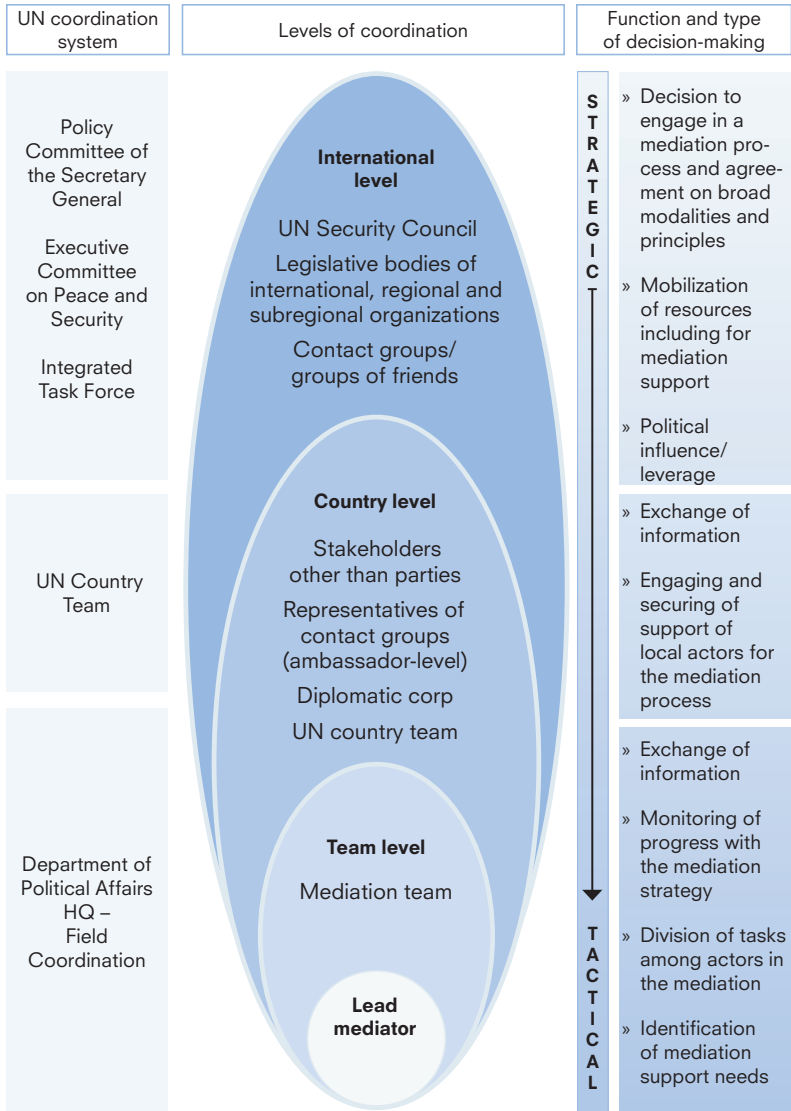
UN coordination system

Levels of coordination

Function and type of decision-making

Policy Committee of the Secretary General

Executive Committee on Peace and Security

Integrated Task Force

International level

UN Security Council

Legislative bodies of international, regional and subregional organizations

Contact groups/ groups of friends

STRATEGIC

» Decision to engage in a mediation process and agreement on broad modalities and principles

» Mobilization of resources including for mediation support

» Political influence/ leverage

UN Country Team

Country level

Stakeholders other than parties

Representatives of contact groups (ambassador-level)

Diplomatic corp

UN country team

» Exchange of information

» Engaging and securing of support of local actors for the mediation process

Department of Political Affairs HQ – Field Coordination

Team level

Mediation team

Lead mediator

TACTICAL

» Exchange of information

» Monitoring of progress with the mediation strategy

» Division of tasks among actors in the mediation

» Identification of mediation support needs